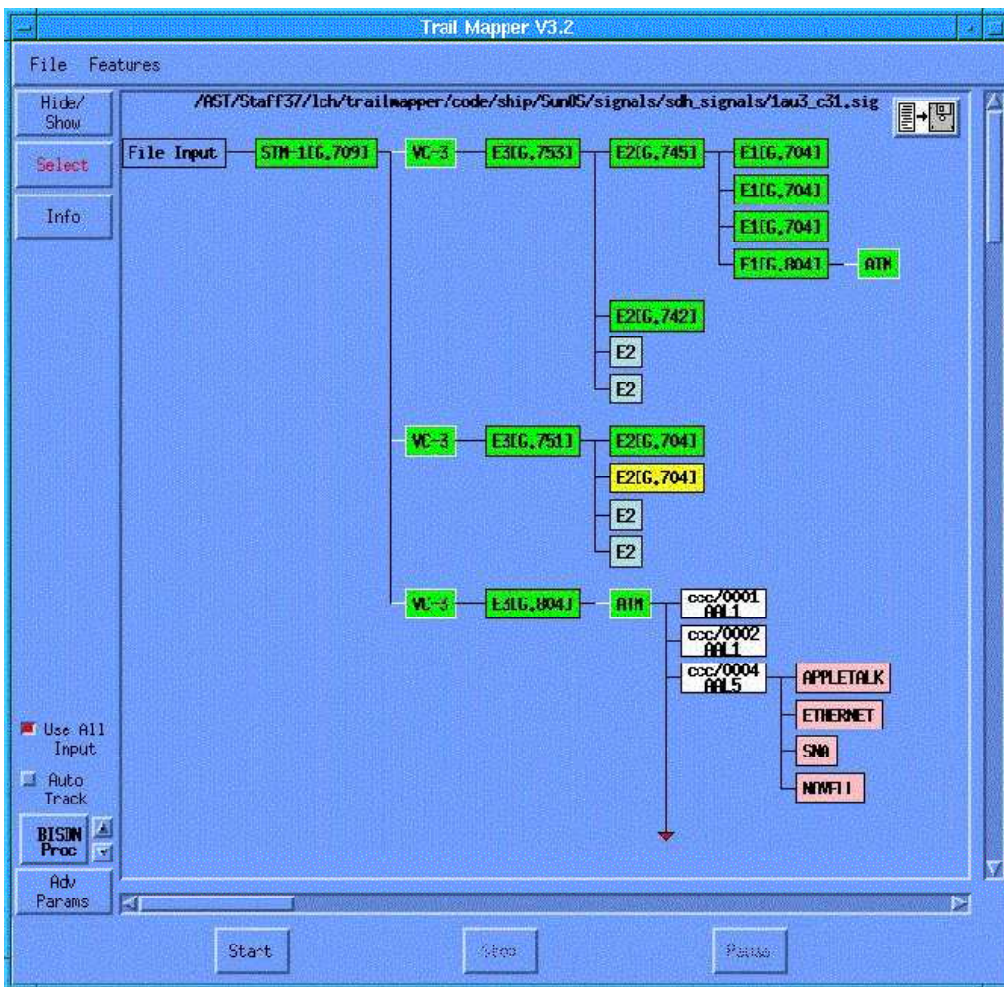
Trail Mapper V3.2

File Features

Hide/Show

Select

Info

/AST/Staff37/lch/trailmapper/code/ship/SunOS/signals/sdh_signals/1au3_c31.sig

File Input

STM-1[G.709]

VC-3

E3[G.753]

E2[G.745]

E1[G.704]

E1[G.704]

E1[G.704]

F1[G.804]

ATM

E2[G.742]

E2

E2

VC-3

E3[G.751]

E2[G.704]

E2[G.704]

E2

E2

VC-3

E3[G.804]

ATM

ccc/0001 AAL1

ccc/0002 AAL1

ccc/0004 AAL5

APPLETALK

ETHERNET

SNA

NOVELL

Use All Input

Auto Track

BISDN Proc

Adv Params

Start

Stop

Pause